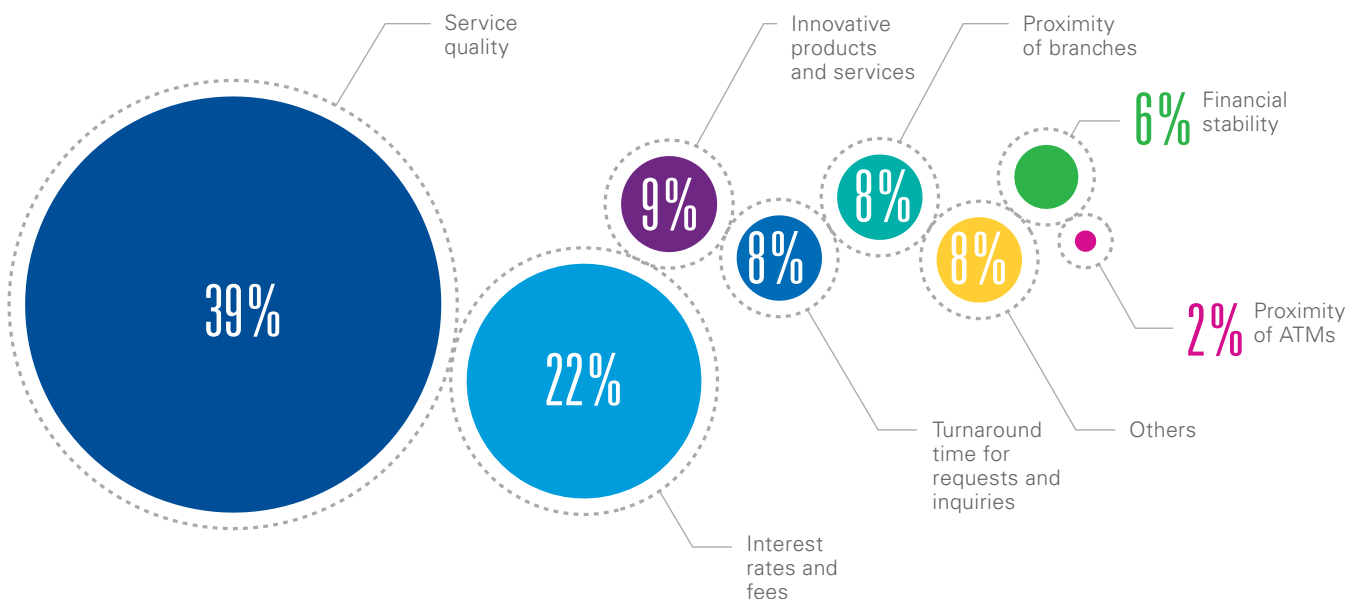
Service quality

Innovative products and services

Proximity of branches

6% Financial stability

9%

8%

8%

8%

39%

22%

2% Proximity of ATMs

Turnaround time for requests and inquiries

Others

Interest rates and fees